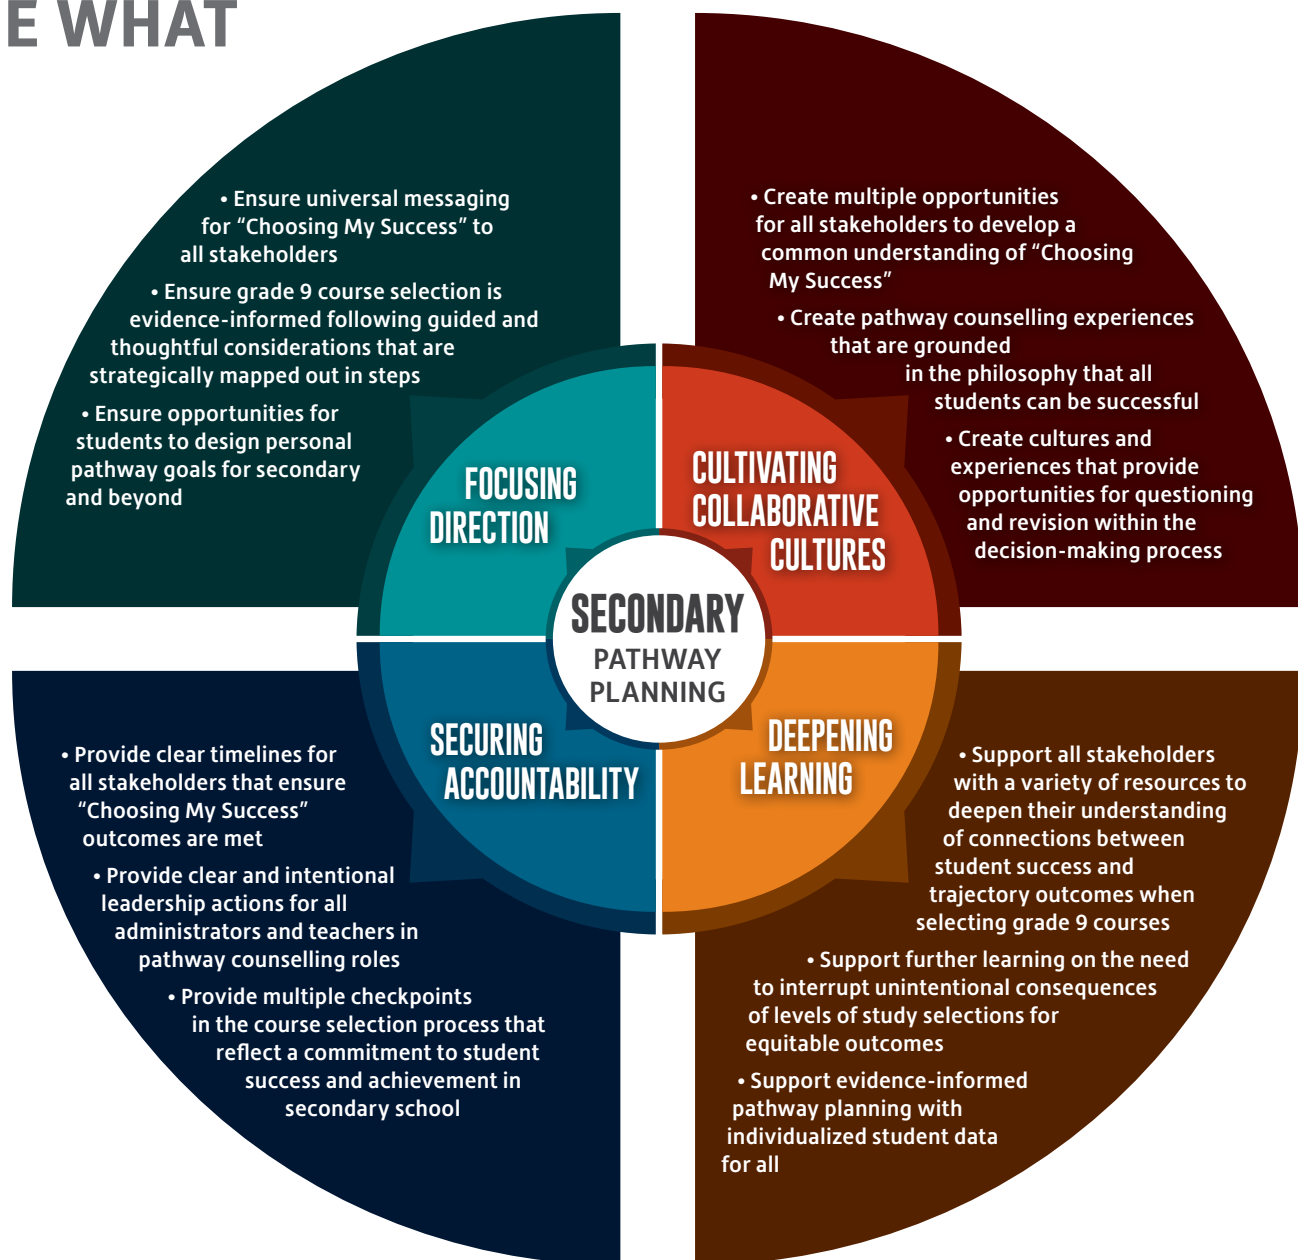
E WHAT

• Ensure universal messaging for "Choosing My Success" to all stakeholders

• Ensure grade 9 course selection is evidence-informed following guided and thoughtful considerations that are strategically mapped out in steps

• Ensure opportunities for students to design personal pathway goals for secondary and beyond

• Create multiple opportunities for all stakeholders to develop a common understanding of "Choosing My Success"

• Create pathway counselling experiences that are grounded in the philosophy that all students can be successful

• Create cultures and experiences that provide opportunities for questioning and revision within the decision-making process

FOCUSING DIRECTION

CULTIVATING COLLABORATIVE CULTURES

SECONDARY PATHWAY PLANNING

SECURING ACCOUNTABILITY

DEEPENING LEARNING

• Provide clear timelines for all stakeholders that ensure "Choosing My Success" outcomes are met

• Provide clear and intentional leadership actions for all administrators and teachers in pathway counselling roles

• Provide multiple checkpoints in the course selection process that reflect a commitment to student success and achievement in secondary school

• Support all stakeholders with a variety of resources to deepen their understanding of connections between student success and trajectory outcomes when selecting grade 9 courses

• Support further learning on the need to interrupt unintentional consequences of levels of study selections for equitable outcomes

• Support evidence-informed pathway planning with individualized student data for all